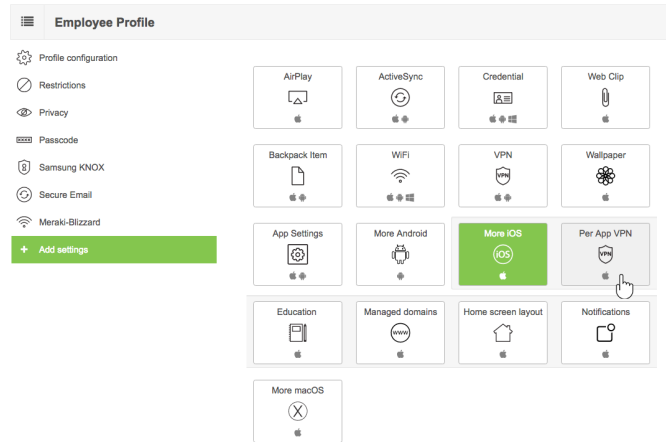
Employee Profile

Profile configuration
Restrictions
Privacy
Passcode
Samsung KNOX
Secure Email
Meraki-Blizzard
+ Add settings

AirPlay
ActiveSync
Credential
Web Clip
Backpack Item
WiFi
VPN
VPN
Wallpaper
App Settings
More Android
More iOS
iOS
Per App VPN
VPN
Education
Managed domains
www
Home screen layout
Notifications
More macOS
X